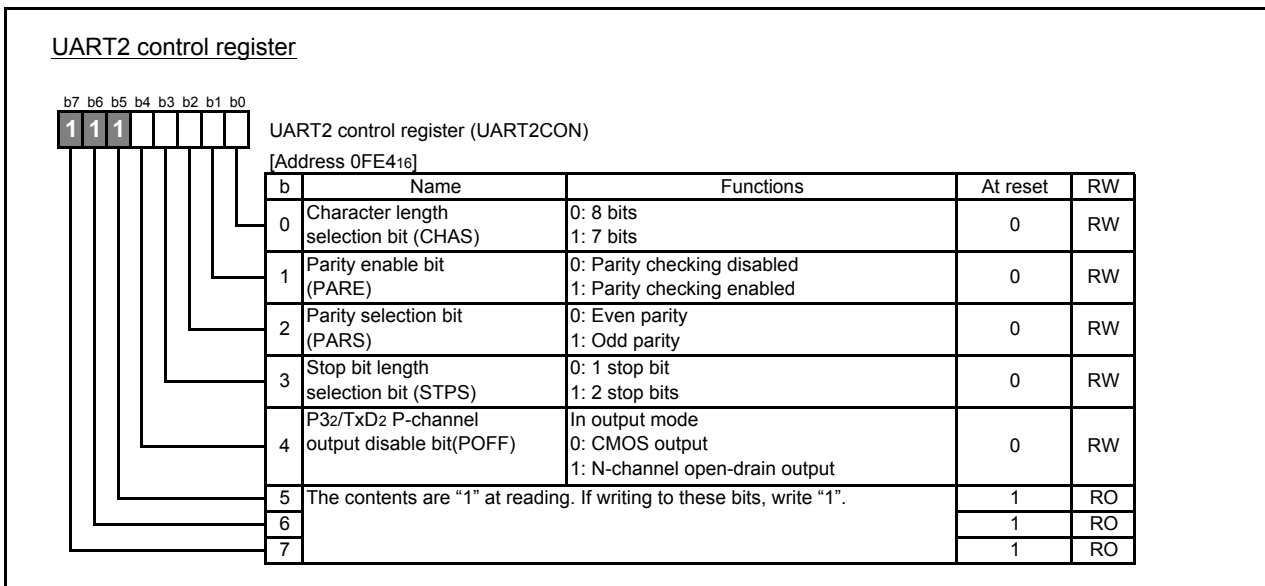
UART2 control register

b7 b6 b5 b4 b3 b2 b1 b0

1 1 1

UART2 control register (UART2CON)

[Address 0FE4$_{16}$]

| b | Name | Functions | At reset | RW |
|---|---|---|---|---|
| 0 | Character length selection bit (CHAS) | 0: 8 bits<br>1: 7 bits | 0 | RW |
| 1 | Parity enable bit (PARE) | 0: Parity checking disabled<br>1: Parity checking enabled | 0 | RW |
| 2 | Parity selection bit (PARS) | 0: Even parity<br>1: Odd parity | 0 | RW |
| 3 | Stop bit length selection bit (STPS) | 0: 1 stop bit<br>1: 2 stop bits | 0 | RW |
| 4 | P3$_2$/TxD$_2$ P-channel output disable bit(POFF) | In output mode<br>0: CMOS output<br>1: N-channel open-drain output | 0 | RW |
| 5 | The contents are “1” at reading. If writing to these bits, write “1”. | | 1 | RO |
| 6 | | | 1 | RO |
| 7 | | | 1 | RO |